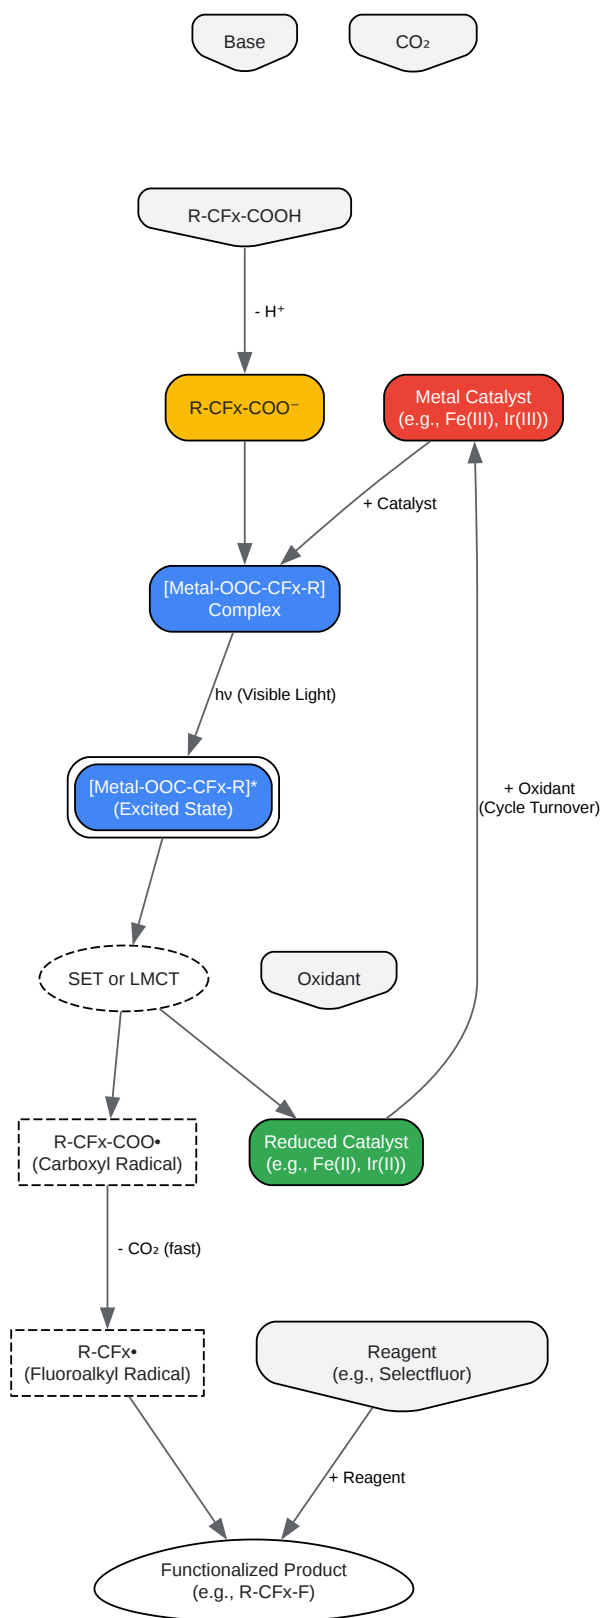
Base

$CO_2$

R-CFx-COOH

- $H^+$

R-CFx-COO⁻

Metal Catalyst
(e.g., Fe(III), Ir(III))

+ Catalyst

[Metal-OOC-CFx-R]
Complex

hν (Visible Light)

[Metal-OOC-CFx-R]*
(Excited State)

+ Oxidant
(Cycle Turnover)

SET or LMCT

Oxidant

R-CFx-COO•
(Carboxyl Radical)

Reduced Catalyst
(e.g., Fe(II), Ir(II))

- $CO_2$ (fast)

R-CFx•
(Fluoroalkyl Radical)

Reagent
(e.g., Selectfluor)

+ Reagent

Functionalized Product
(e.g., R-CFx-F)